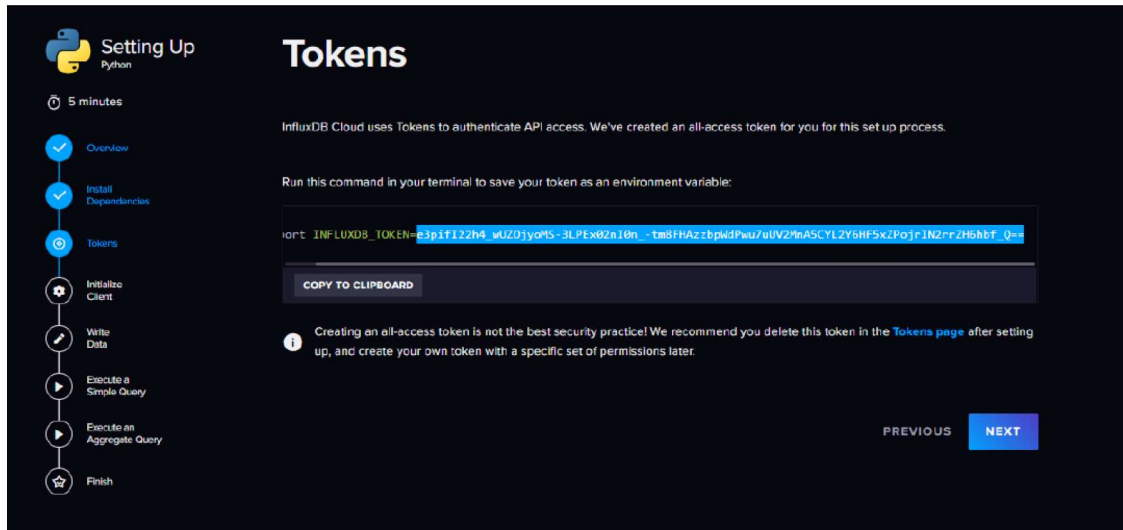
Setting Up
Python

5 minutes

Overview

Install Dependencies

Tokens

Initialize Client

Write Data

Execute a Simple Query

Execute an Aggregate Query

Finish

Tokens

InfluxDB Cloud uses Tokens to authenticate API access. We've created an all-access token for you for this set up process.

Run this command in your terminal to save your token as an environment variable:

port INFLUXDB_TOKEN=e3pifI22h4_wUZOjyoMS-3LPEx02nl0n_-tm8FHAzzbpWdPwu7uUV2MnA5CYL2Y6HF5xZPojrIN2rrZH6hbf_Q==

COPY TO CLIPBOARD

Creating an all-access token is not the best security practice! We recommend you delete this token in the Tokens page after setting up, and create your own token with a specific set of permissions later.

PREVIOUS

NEXT